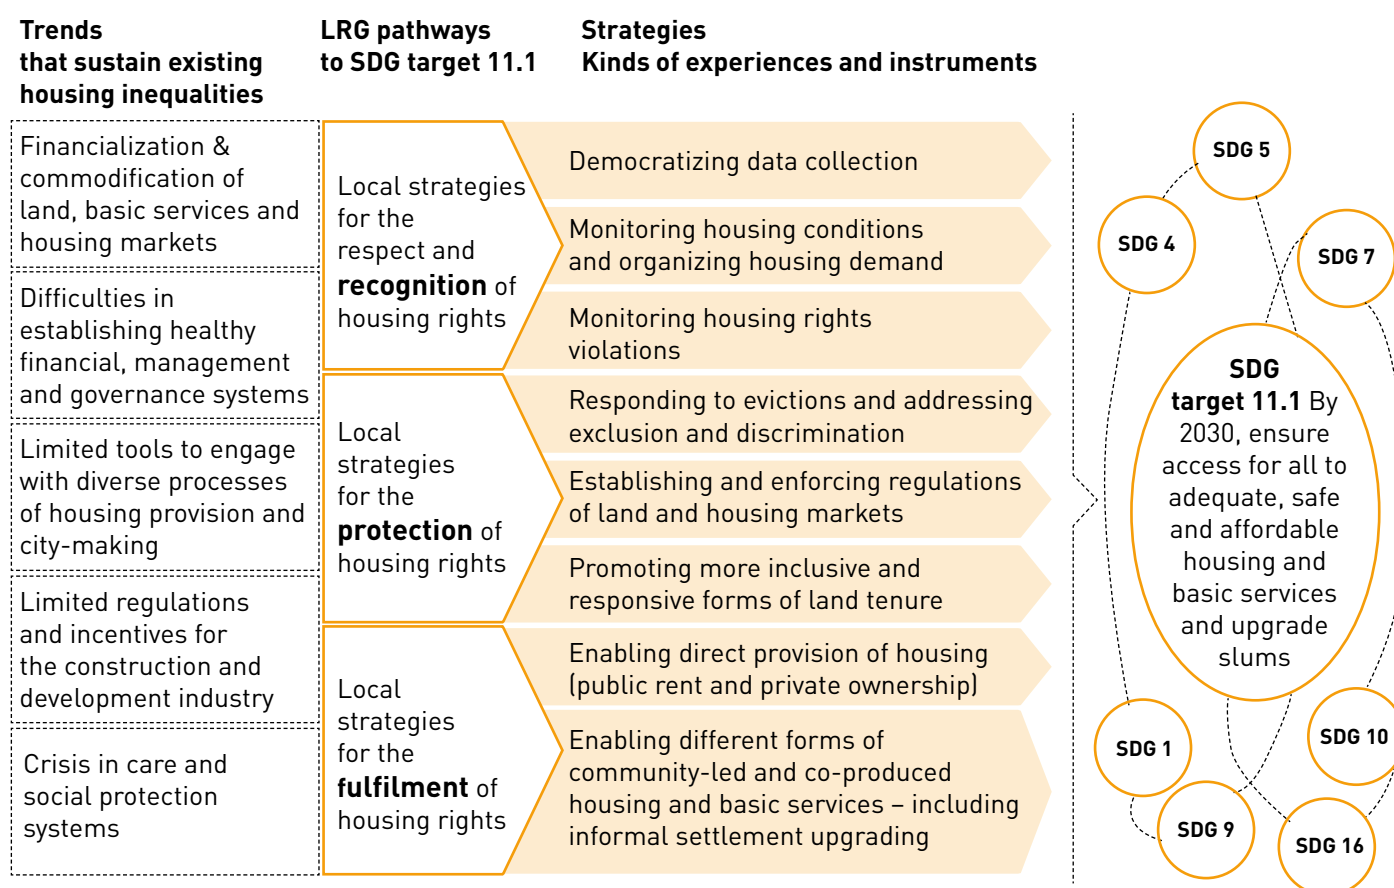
Trends that sustain existing housing inequalities

LRG pathways to SDG target 11.1

Strategies
Kinds of experiences and instruments

Financialization & commodification of land, basic services and housing markets

Difficulties in establishing healthy financial, management and governance systems

Limited tools to engage with diverse processes of housing provision and city-making

Limited regulations and incentives for the construction and development industry

Crisis in care and social protection systems

Local strategies for the respect and **recognition** of housing rights

Local strategies for the **protection** of housing rights

Local strategies for the **fulfilment** of housing rights

Democratizing data collection

Monitoring housing conditions and organizing housing demand

Monitoring housing rights violations

Responding to evictions and addressing exclusion and discrimination

Establishing and enforcing regulations of land and housing markets

Promoting more inclusive and responsive forms of land tenure

Enabling direct provision of housing (public rent and private ownership)

Enabling different forms of community-led and co-produced housing and basic services – including informal settlement upgrading

SDG 5

SDG 4

SDG 7

**SDG target 11.1** By 2030, ensure access for all to adequate, safe and affordable housing and basic services and upgrade slums

SDG 1

SDG 10

SDG 9

SDG 16